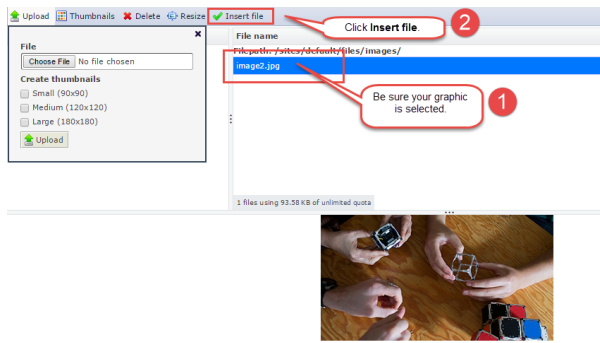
Upload Thumbnails Delete Resize Insert file

Click **Insert file**.

2

File

Choose File No file chosen

Create thumbnails

Small (90x90)

Medium (120x120)

Large (180x180)

Upload

File name

File path: /sites/default/files/images/

image2.jpg

Be sure your graphic is selected.

1

1 files using 93.58 KB of unlimited quota